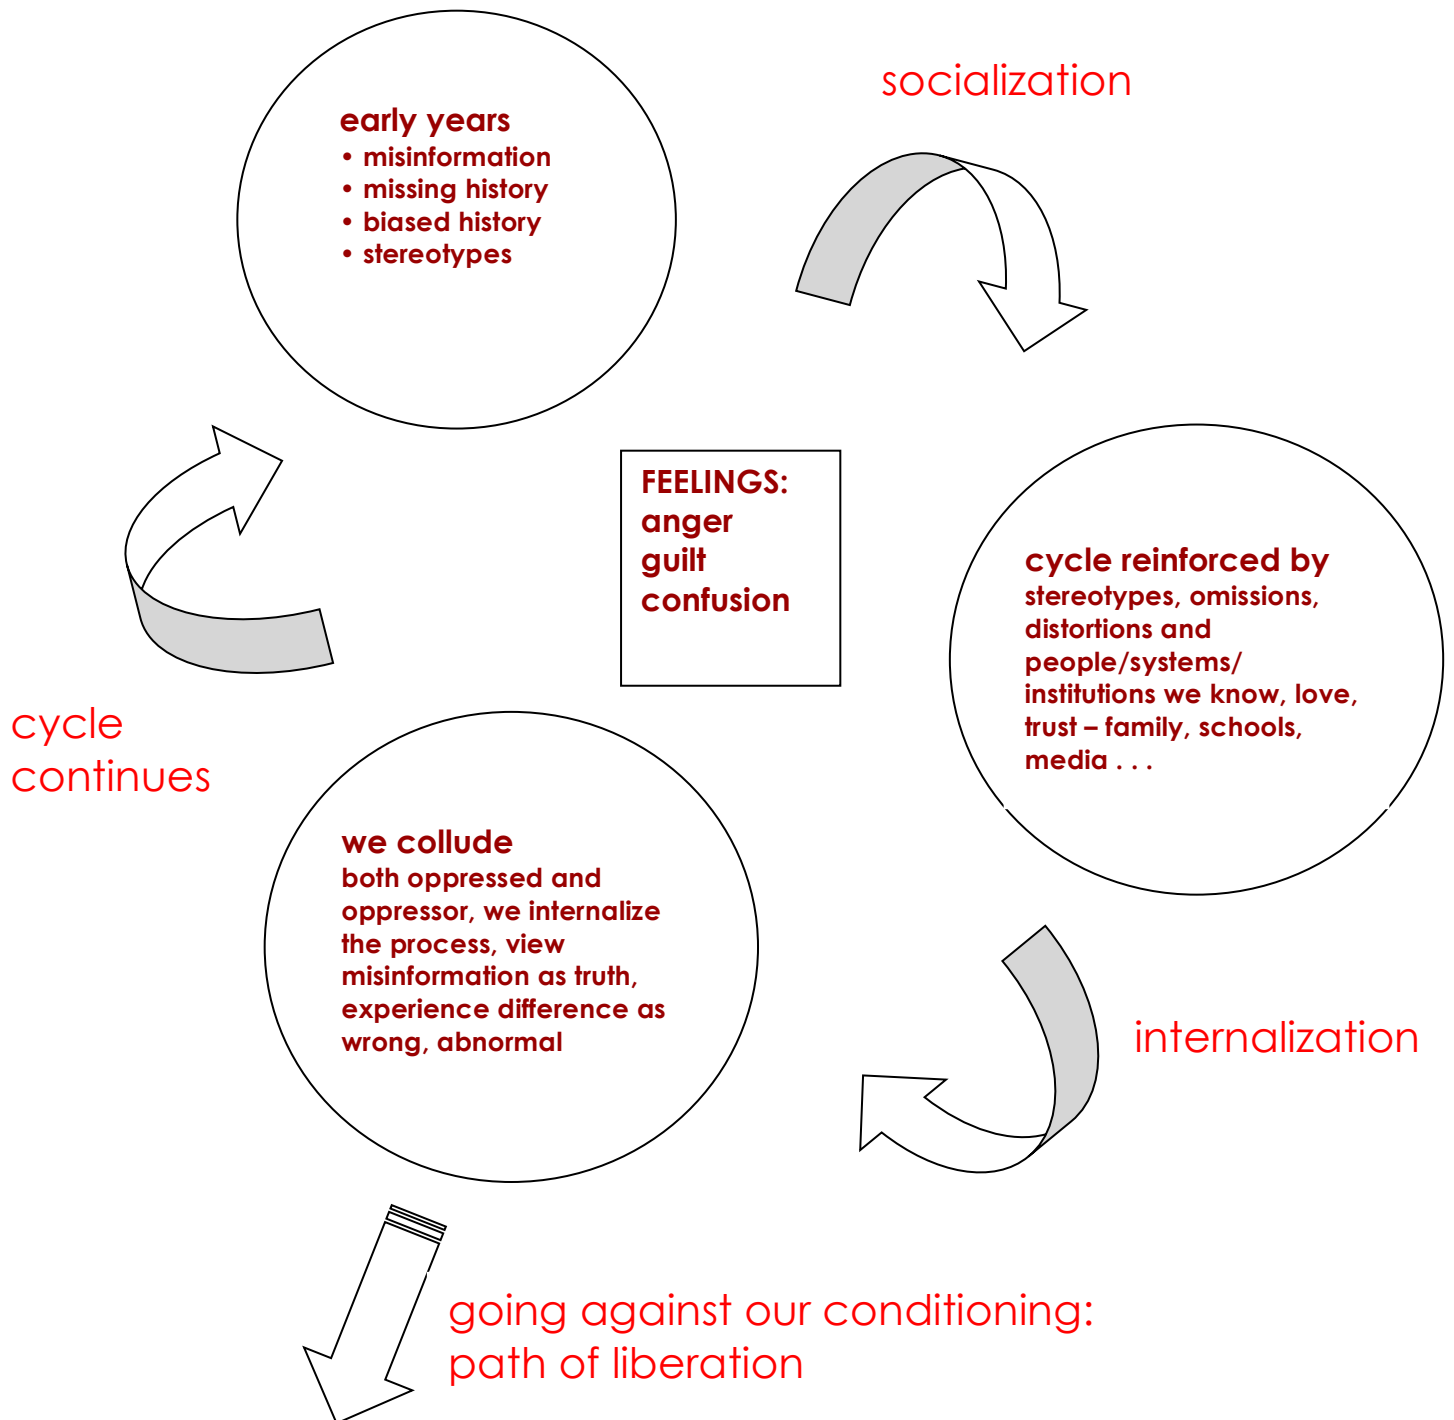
early years
• misinformation
• missing history
• biased history
• stereotypes

socialization

FEELINGS:
anger
guilt
confusion

cycle reinforced by
stereotypes, omissions, distortions and people/systems/ institutions we know, love, trust – family, schools, media . . .

cycle continues

we collude
both oppressed and oppressor, we internalize the process, view misinformation as truth, experience difference as wrong, abnormal

internalization

going against our conditioning:
path of liberation